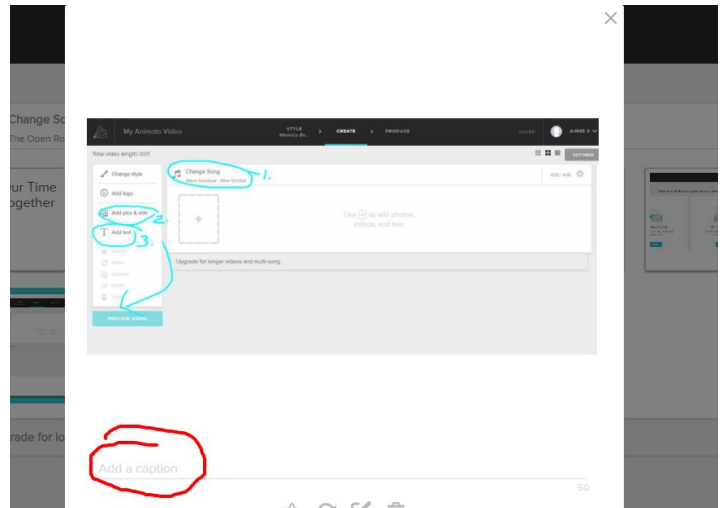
Change So
The Open Ro

ur Time
ogether

rade for lo

My Animoto Video
STYLE
Memory Bo...
CREATE
PRODUCE
SAVED
AIMEE C
Total video length: 0:07
SETTINGS
Change style
Add logo
Add pics & vids
Add text
Change Song
1.
2.
3.
0:01 / 4:15
Use + to add photos, videos, and text.
Upgrade for longer videos and multi-song
PREVIEW VIDEO

Add a caption
50